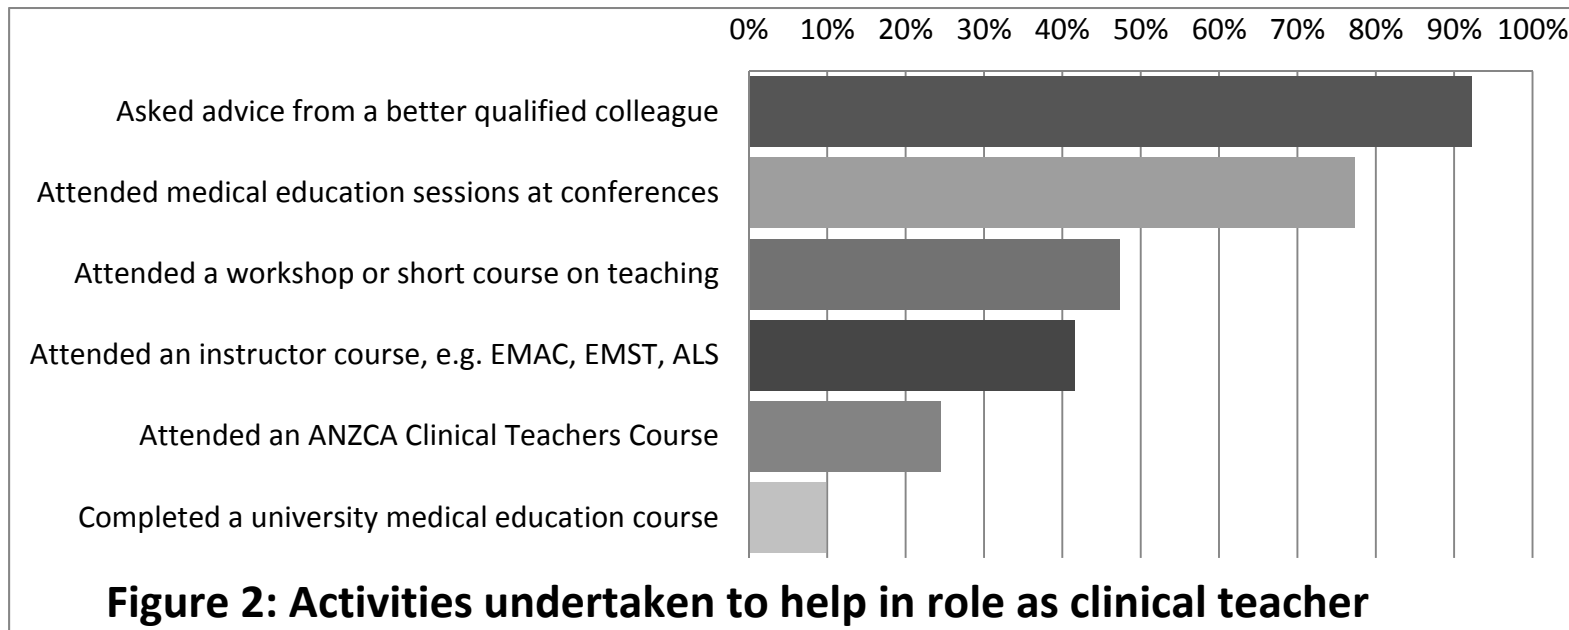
0% 10% 20% 30% 40% 50% 60% 70% 80% 90% 100%

Asked advice from a better qualified colleague

Attended medical education sessions at conferences

Attended a workshop or short course on teaching

Attended an instructor course, e.g. EMAC, EMST, ALS

Attended an ANZCA Clinical Teachers Course

Completed a university medical education course

**Figure 2: Activities undertaken to help in role as clinical teacher**